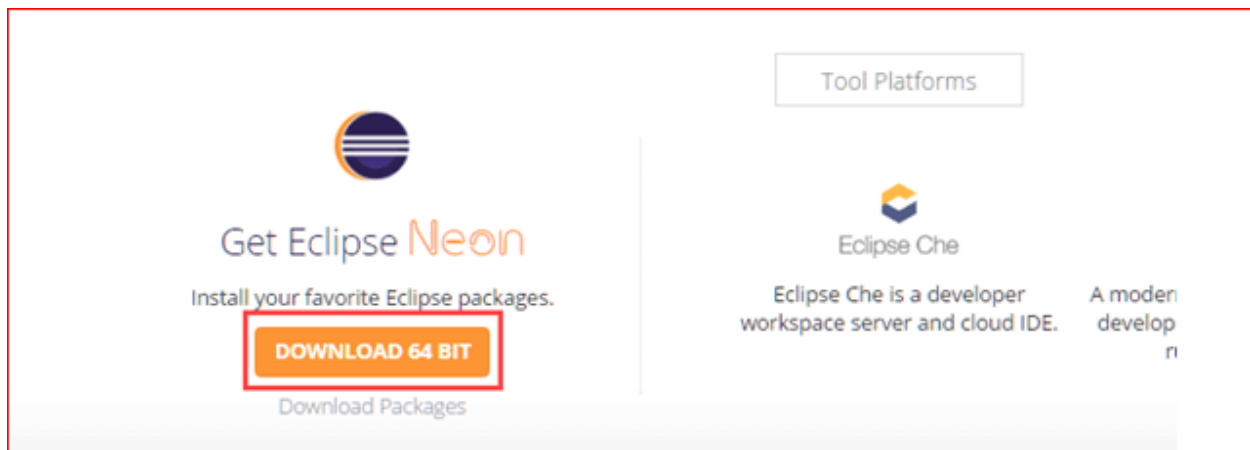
Tool Platforms

Get Eclipse Neon

Install your favorite Eclipse packages.

DOWNLOAD 64 BIT

Download Packages

Eclipse Che

Eclipse Che is a developer workspace server and cloud IDE.

A moder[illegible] develop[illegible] r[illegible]